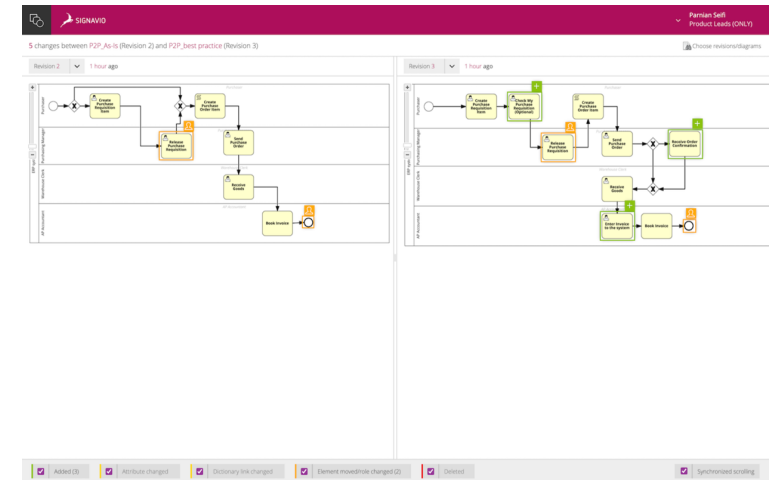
SIGNAVIO

Parnian Seifi
Product Leads (ONLY)

5 changes between P2P_As-is (Revision 2) and P2P_best practice (Revision 3)

Choose revisions/diagrams

Revision 2
1 hour ago

Revision 3
1 hour ago

ERP Agent
Purchaser
Purchasing Manager
Warehouse Clerk
AP Accountant

Create Purchase Requisition Item
Release Purchase Requisition
Create Purchase Order Item
Send Purchase Order
Receive Goods
Book Invoice

Create Purchase Requisition Item
Check My Purchase Requisition (Optional)
Release Purchase Requisition
Create Purchase Order Item
Send Purchase Order
Receive Order Confirmation
Receive Goods
Enter Invoice to the system
Book Invoice

Added (3)
Attribute changed
Dictionary link changed
Element moved/role changed (2)
Deleted
Synchronized scrolling